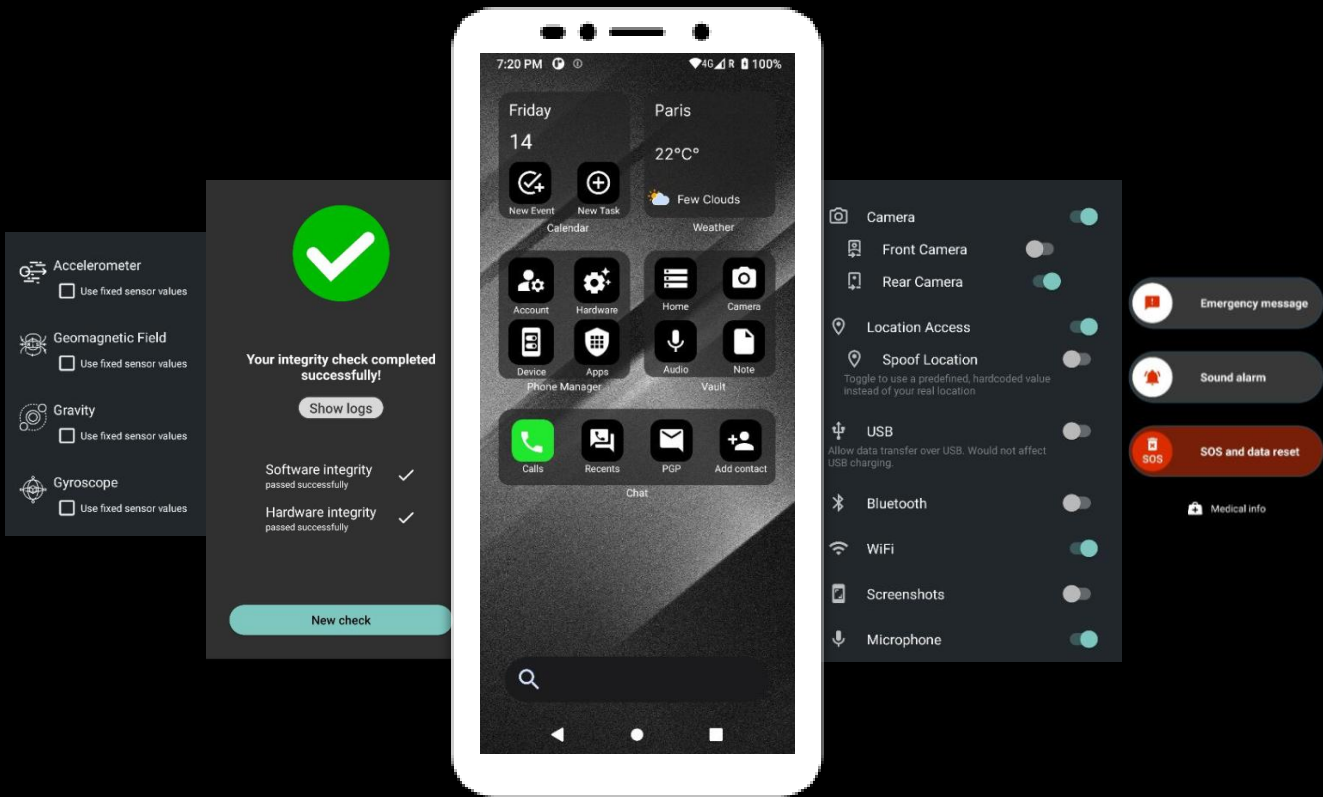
Accelerometer
Use fixed sensor values
Geomagnetic Field
Use fixed sensor values
Gravity
Use fixed sensor values
Gyroscope
Use fixed sensor values

Your integrity check completed successfully!
Show logs
Software integrity
passed successfully
Hardware integrity
passed successfully
New check

7:20 PM 4G R 100%
Friday
14
New Event
New Task
Calendar
Paris
22°C°
Few Clouds
Weather
Account
Hardware
Device
Apps
Phone Manager
Home
Camera
Audio
Note
Vault
Calls
Recents
PGP
Add contact
Chat

Camera
Front Camera
Rear Camera
Location Access
Spoof Location
Toggle to use a predefined, hardcoded value instead of your real location
USB
Allow data transfer over USB. Would not affect USB charging.
Bluetooth
WiFi
Screenshots
Microphone

Emergency message
Sound alarm
SOS
SOS and data reset
Medical info